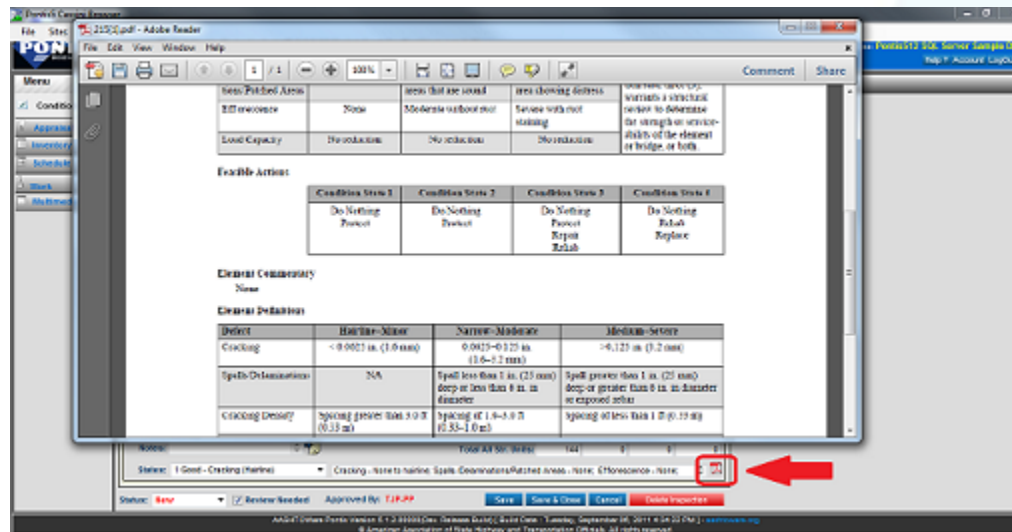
Pontis Canopy Browser

File Stec

PONT

Menu

Conditio

Apprai

Inventory

Schedule

Work

Multimed

215[1].pdf - Adobe Reader

File Edit View Window Help

1 / 1 100%

Comment Share

: Pontis512 SQL Server Sample D

help Account Logou

| tions/Patched Areas | | areas that use sound | area showing distress | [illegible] warrants a structural review to determine the strength or serviceability of the element or bridge, or both. |
|---|---|---|---|---|
| Efflorescence | None | Moderate without rust | Severe with rust staining | |
| Load Capacity | No reduction | No reduction | No reduction | |

Feasible Actions

| Condition State 1 | Condition State 2 | Condition State 3 | Condition State 4 |
|---|---|---|---|
| Do Nothing Protect | Do Nothing Protect | Do Nothing Protect Repair Rehab | Do Nothing Rehab Replace |

Element Commentary

None

Element Definitions

| Defect | Hairline–Minor | Narrow–Moderate | Medium–Severe |
|---|---|---|---|
| Cracking | < 0.0625 in. (1.6 mm) | 0.0625–0.125 in. (1.6–3.2 mm) | >0.125 in. (3.2 mm) |
| Spalls/Delaminations | NA | Spall less than 1 in. (25 mm) deep or less than 6 in. in diameter | Spall greater than 1 in. (25 mm) deep or greater than 6 in. in diameter or exposed rebar |
| Cracking Density | Spacing greater than 3.0 ft (0.33 m) | Spacing of 1.0–3.0 ft (0.33–1.0 m) | Spacing of less than 1 ft (0.33 m) |

Notes:

Total All Str. Units: 144 0 0 0

Status: 1 Good - Cracking (Hairline) Cracking - none to hairline; Spalls /Delaminations/Patched Areas - None; Efflorescence - None;

Status: New Review Needed Approved By: TJP.PP

Save Save & Close Cancel Delete Inspection

AASHTO Ware Pontis Version 5.1.2.0000(Dev. Release Build) [ Build Date : Tuesday, September 06, 2011 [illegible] PM ] - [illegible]
© American Association of State Highway and Transportation Officials. All rights reserved.